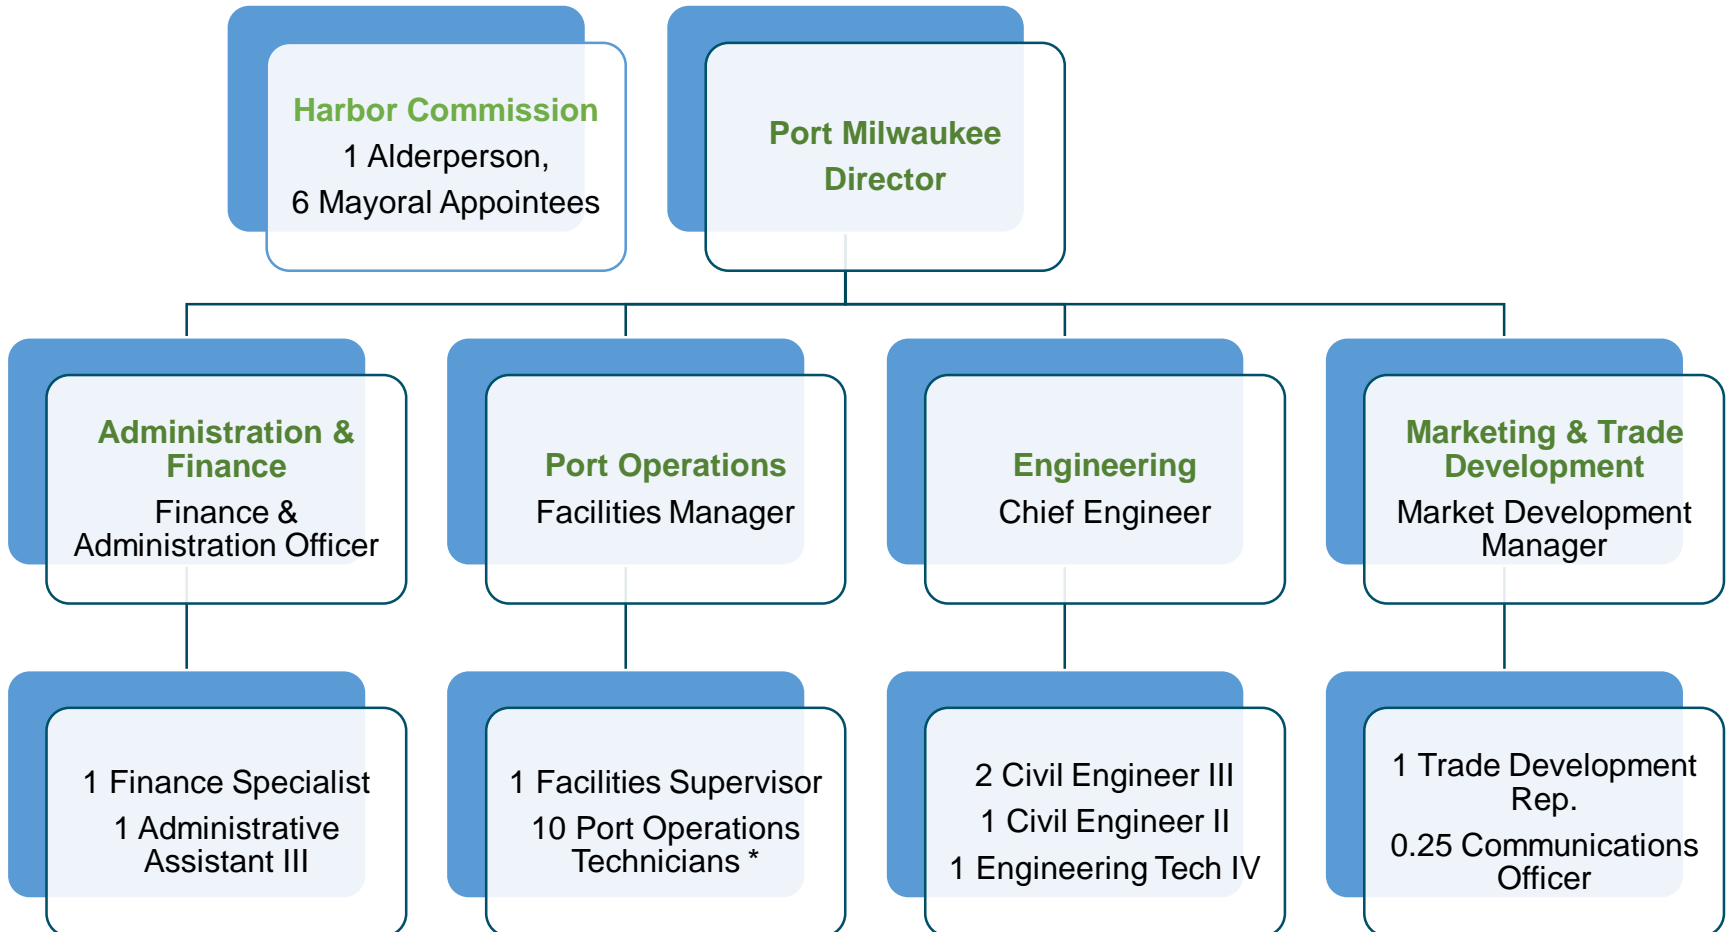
Harbor Commission
1 Alderperson,
6 Mayoral Appointees

Port Milwaukee
Director

Administration & Finance
Finance & Administration Officer

Port Operations
Facilities Manager

Engineering
Chief Engineer

Marketing & Trade Development
Market Development Manager

1 Finance Specialist
1 Administrative Assistant III

1 Facilities Supervisor
10 Port Operations Technicians *

2 Civil Engineer III
1 Civil Engineer II
1 Engineering Tech IV

1 Trade Development Rep.
0.25 Communications Officer